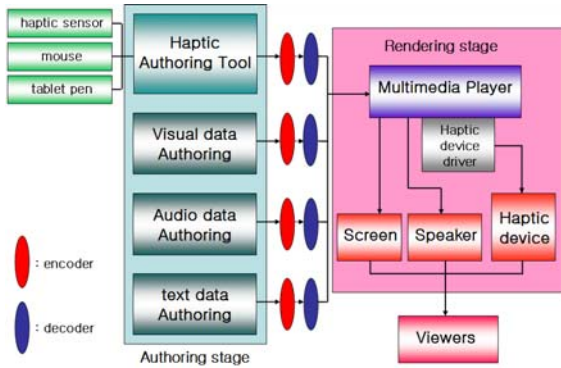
haptic sensor

mouse

tablet pen

Haptic Authoring Tool

Visual data Authoring

Audio data Authoring

text data Authoring

Authoring stage

: encoder

: decoder

Rendering stage

Multimedia Player

Haptic device driver

Screen

Speaker

Haptic device

Viewers